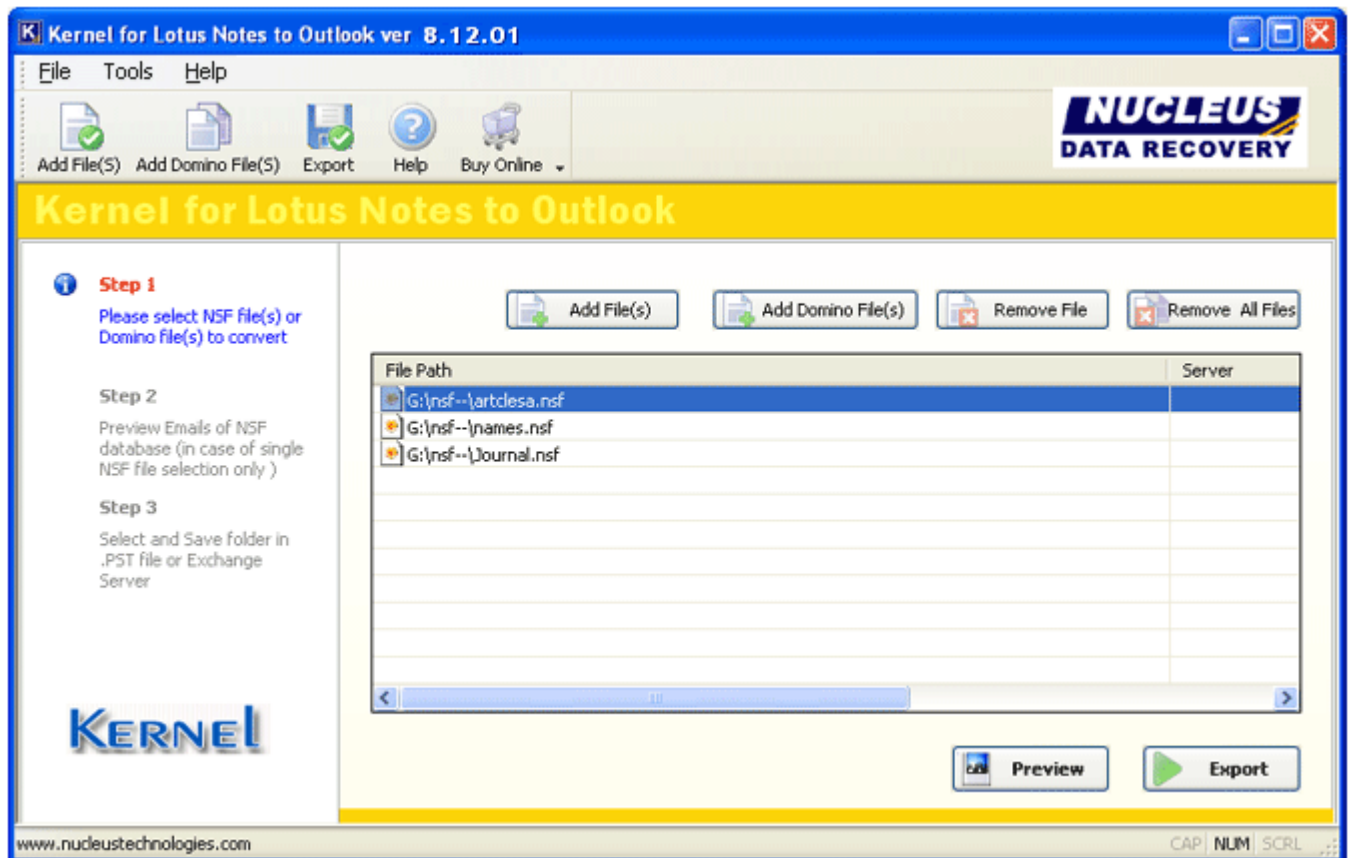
Kernel for Lotus Notes to Outlook ver 8.12.01

File Tools Help

Add File(S) Add Domino File(S) Export Help Buy Online

NUCLEUS DATA RECOVERY

Kernel for Lotus Notes to Outlook

Step 1
Please select NSF file(s) or Domino file(s) to convert

Step 2
Preview Emails of NSF database (in case of single NSF file selection only )

Step 3
Select and Save folder in .PST file or Exchange Server

KERNEL

Add File(s) Add Domino File(s) Remove File Remove All Files

| File Path | Server |
|---|---|
| G:\nsf--\artclesa.nsf | |
| G:\nsf--\names.nsf | |
| G:\nsf--\Journal.nsf | |

Preview Export

www.nucleustechnologies.com CAP NUM SCRL